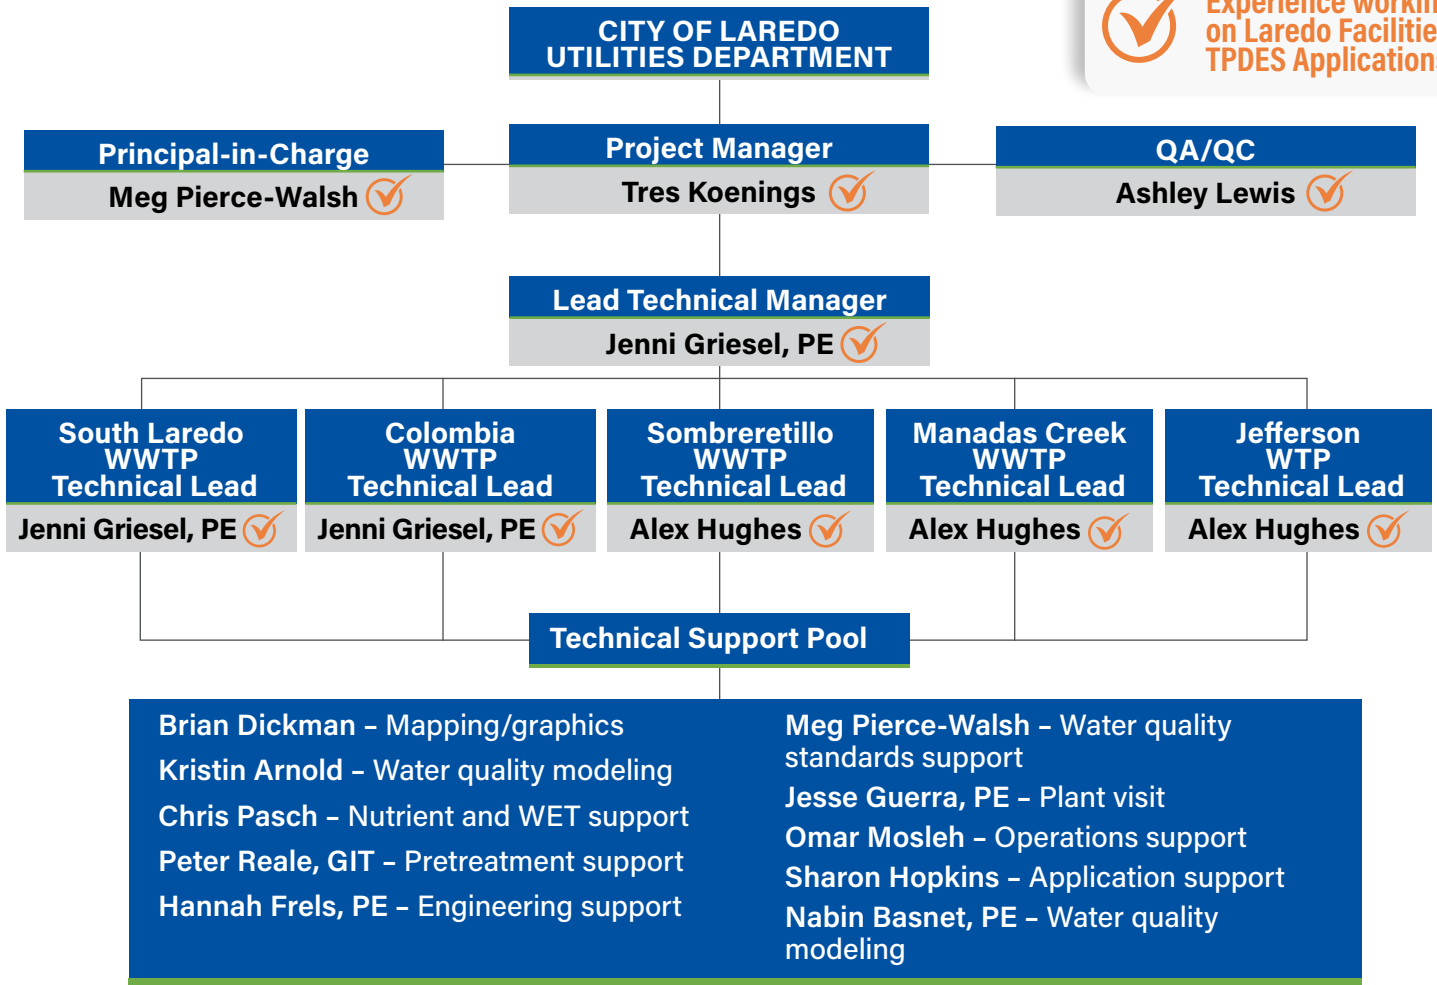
Experience workin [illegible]
on Laredo Facilitie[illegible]
TPDES Application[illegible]

CITY OF LAREDO
UTILITIES DEPARTMENT

Principal-in-Charge
Meg Pierce-Walsh

Project Manager
Tres Koenings

QA/QC
Ashley Lewis

Lead Technical Manager
Jenni Griesel, PE

South Laredo WWTP Technical Lead
Jenni Griesel, PE

Colombia WWTP Technical Lead
Jenni Griesel, PE

Sombreretillo WWTP Technical Lead
Alex Hughes

Manadas Creek WWTP Technical Lead
Alex Hughes

Jefferson WTP Technical Lead
Alex Hughes

Technical Support Pool

Brian Dickman – Mapping/graphics
Kristin Arnold – Water quality modeling
Chris Pasch – Nutrient and WET support
Peter Reale, GIT – Pretreatment support
Hannah Frels, PE – Engineering support

Meg Pierce-Walsh – Water quality standards support
Jesse Guerra, PE – Plant visit
Omar Mosleh – Operations support
Sharon Hopkins – Application support
Nabin Basnet, PE – Water quality modeling